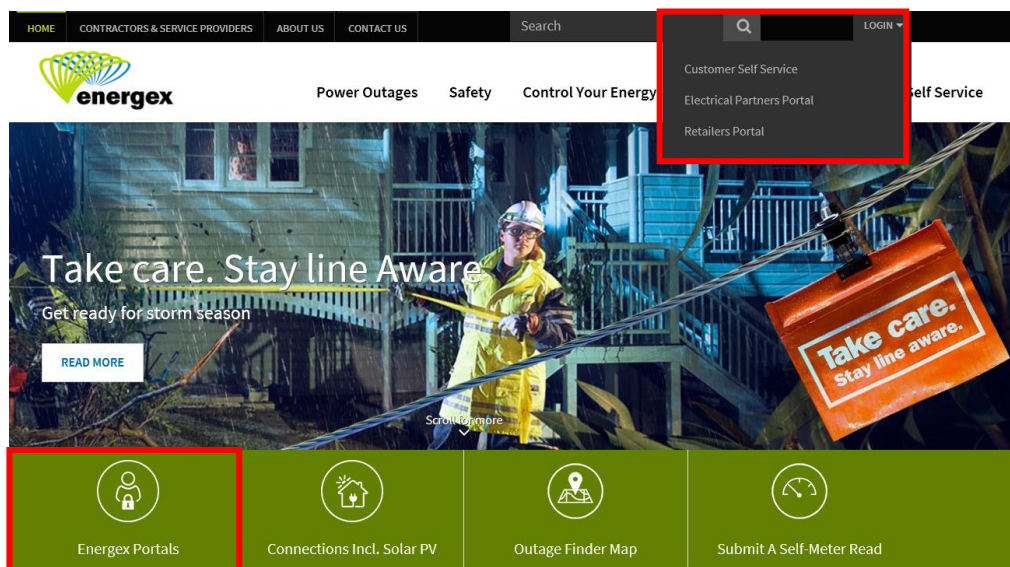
HOME CONTRACTORS & SERVICE PROVIDERS ABOUT US CONTACT US

Search

LOGIN

Customer Self Service

Electrical Partners Portal

Retailers Portal

energex

Power Outages Safety Control Your Energy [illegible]elf Service

Take care. Stay line Aware

Get ready for storm season

READ MORE

Take care. Stay line aware.

Scroll for more

Energex Portals

Connections Incl. Solar PV

Outage Finder Map

Submit A Self-Meter Read